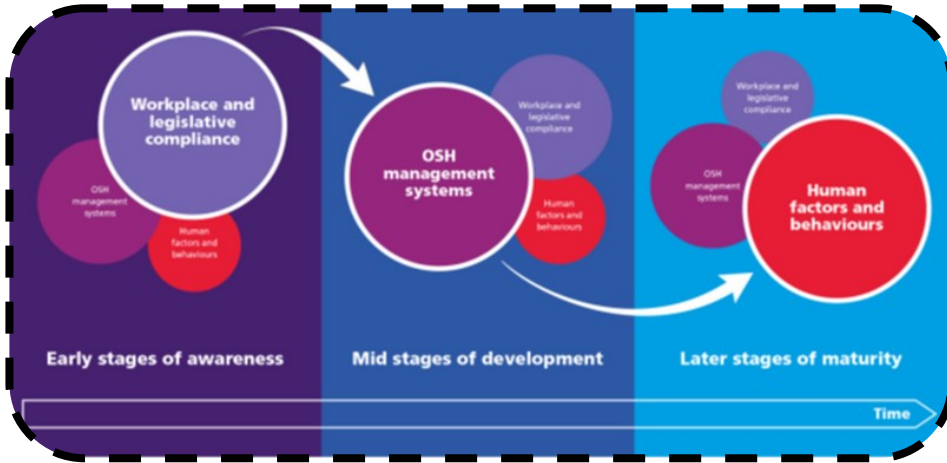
Workplace and legislative compliance

OSH management systems

Human factors and behaviours

Early stages of awareness

OSH management systems

Workplace and legislative compliance

Human factors and behaviours

Mid stages of development

Workplace and legislative compliance

OSH management systems

Human factors and behaviours

Later stages of maturity

Time